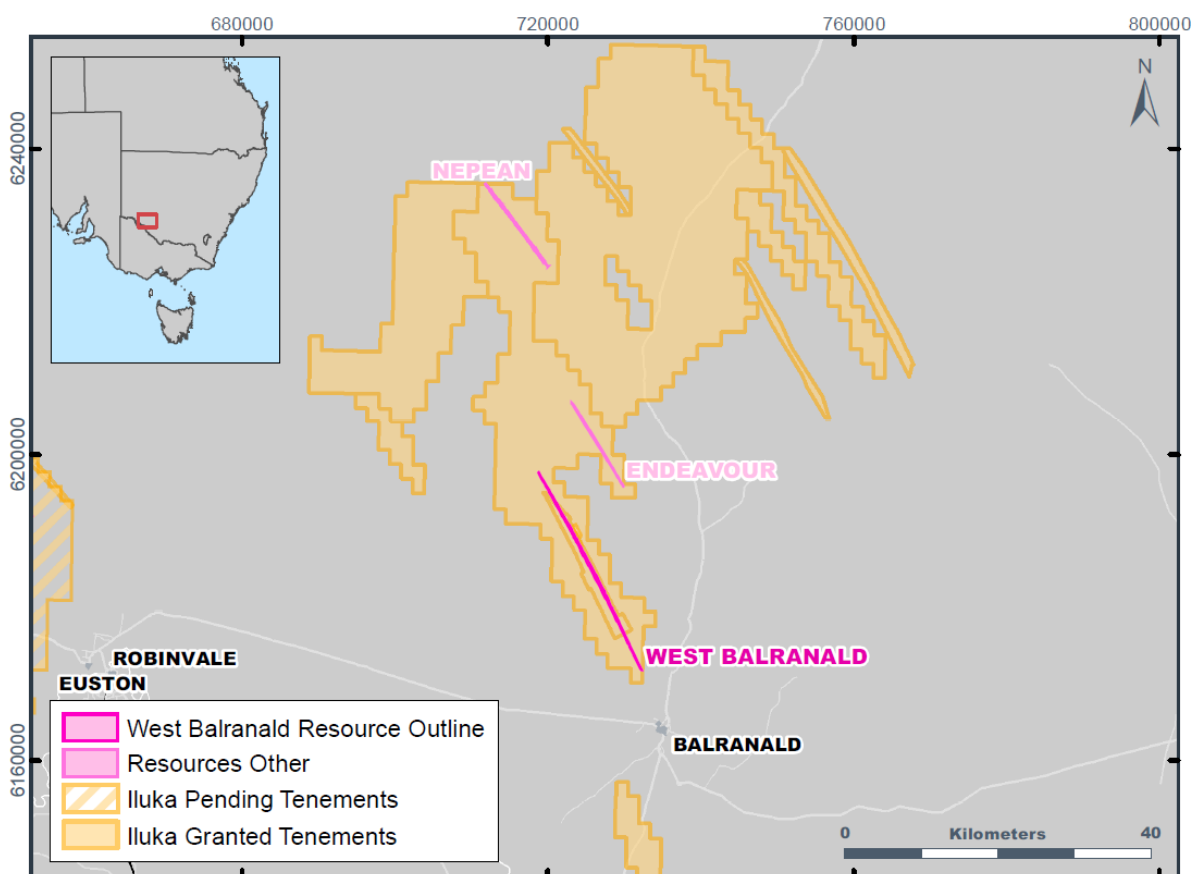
680000
720000
760000
800000
6240000
6200000
6160000
N
NEPEAN
ENDEAVOUR
WEST BALRANALD
ROBINVALE
EUSTON
BALRANALD
West Balranald Resource Outline
Resources Other
Iluka Pending Tenements
Iluka Granted Tenements
0
Kilometers
40